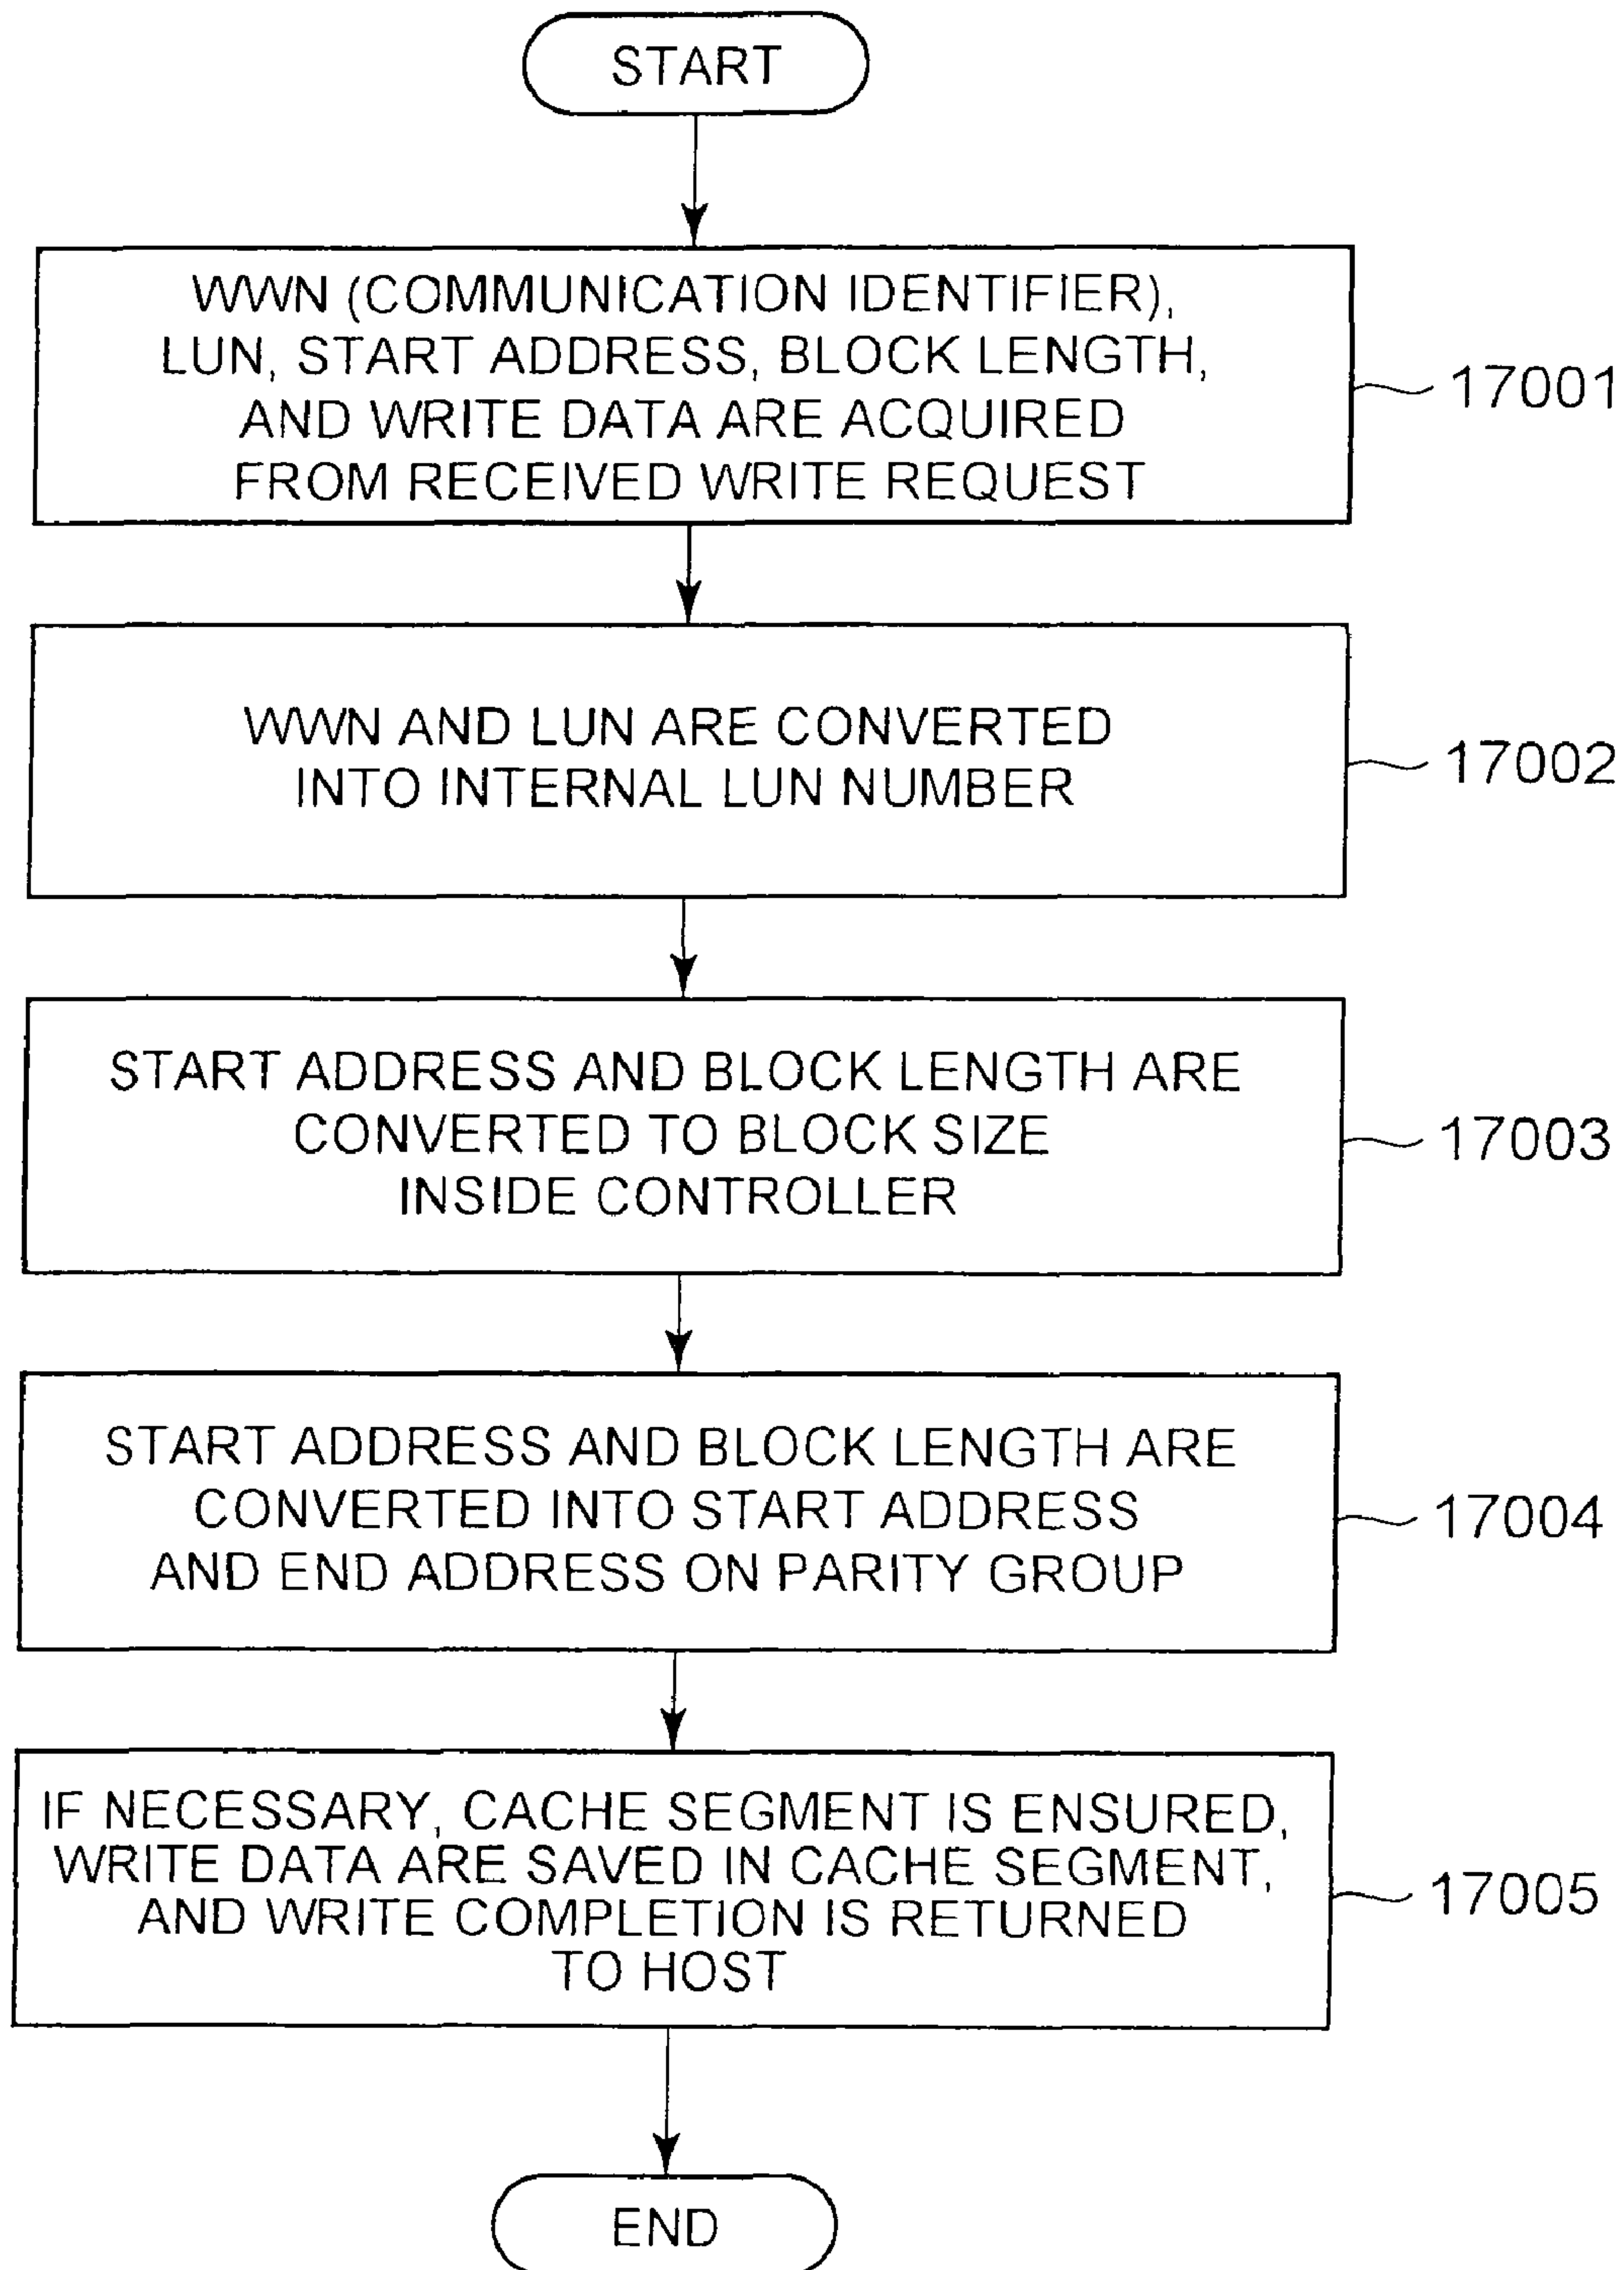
START

WWN (COMMUNICATION IDENTIFIER), LUN, START ADDRESS, BLOCK LENGTH, AND WRITE DATA ARE ACQUIRED FROM RECEIVED WRITE REQUEST

17001

WWN AND LUN ARE CONVERTED INTO INTERNAL LUN NUMBER

17002

START ADDRESS AND BLOCK LENGTH ARE CONVERTED TO BLOCK SIZE INSIDE CONTROLLER

17003

START ADDRESS AND BLOCK LENGTH ARE CONVERTED INTO START ADDRESS AND END ADDRESS ON PARITY GROUP

17004

IF NECESSARY, CACHE SEGMENT IS ENSURED, WRITE DATA ARE SAVED IN CACHE SEGMENT, AND WRITE COMPLETION IS RETURNED TO HOST

17005

END